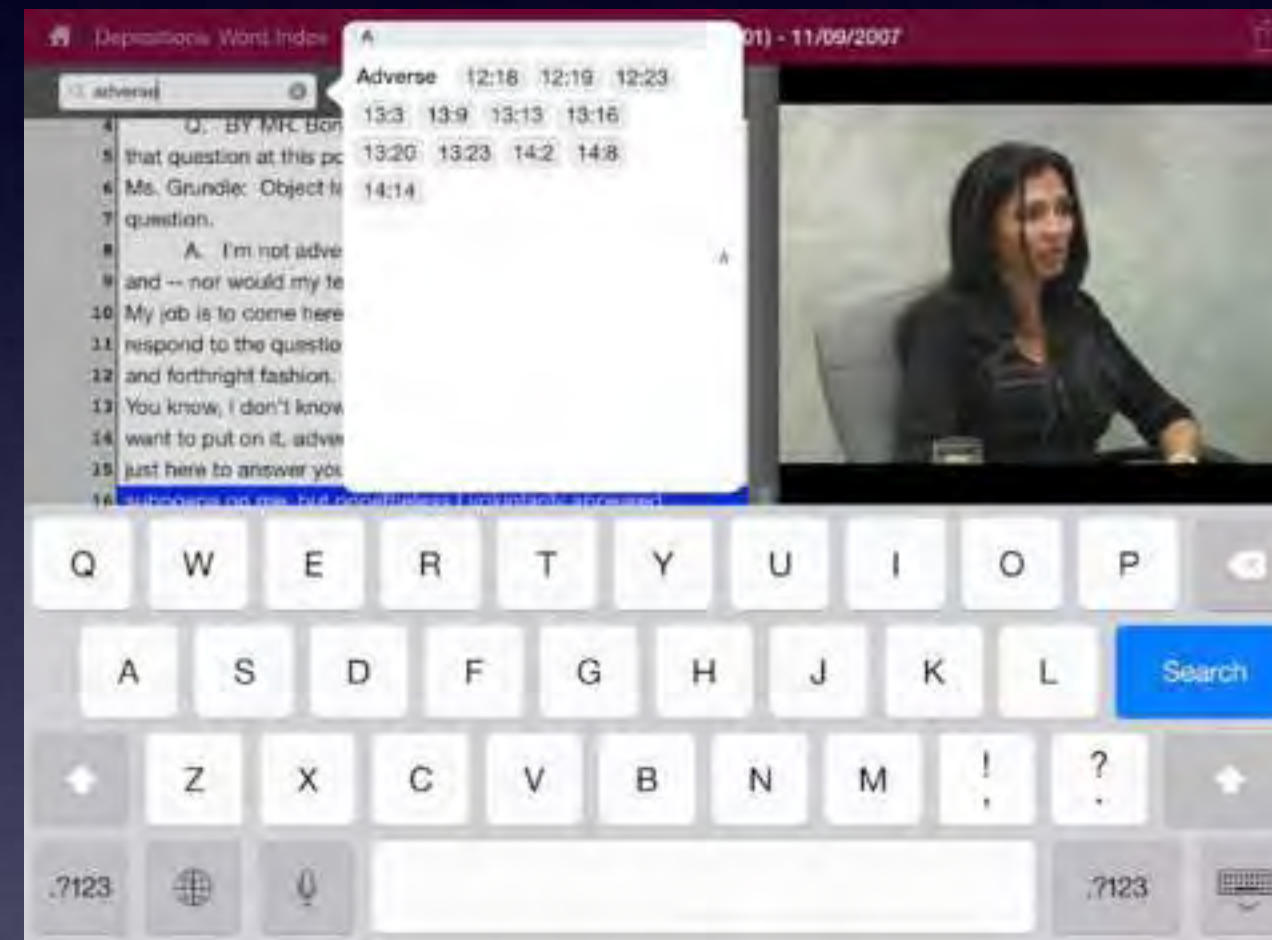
Depositions Word Index

01) - 11/09/2007

adverse

A

Adverse 12:18 12:19 12:23 13:3 13:9 13:13 13:16 13:20 13:23 14:2 14:8 14:14

A

4 Q. BY MR. Bon
5 that question at this po
6 Ms. Grundle: Object to
7 question.
8 A. I'm not adve
9 and -- nor would my te
10 My job is to come here
11 respond to the questio
12 and forthright fashion.
13 You know, I don't know
14 want to put on it, adve
15 just here to answer you
16 subpoena on me, but nonetheless I voluntarily appeared

Q W E R T Y U I O P
A S D F G H J K L Search
Z X C V B N M ! , ? .
.?123 .?123